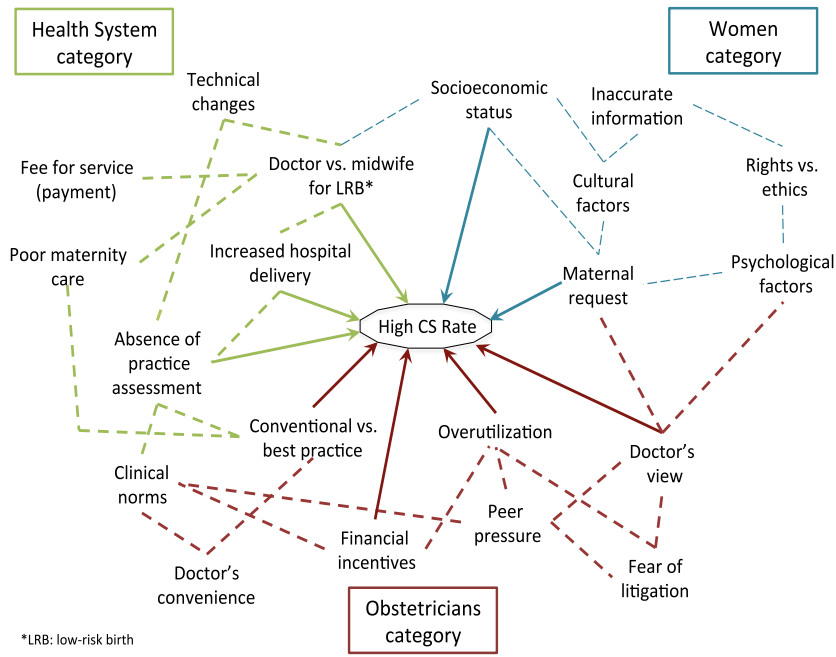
Health System category

Women category

Technical changes

Socioeconomic status

Inaccurate information

Fee for service (payment)

Doctor vs. midwife for LRB*

Cultural factors

Rights vs. ethics

Poor maternity care

Increased hospital delivery

Maternal request

Psychological factors

High CS Rate

Absence of practice assessment

Conventional vs. best practice

Overutilization

Doctor's view

Clinical norms

Peer pressure

Financial incentives

Fear of litigation

Doctor's convenience

Obstetricians category

*LRB: low-risk birth